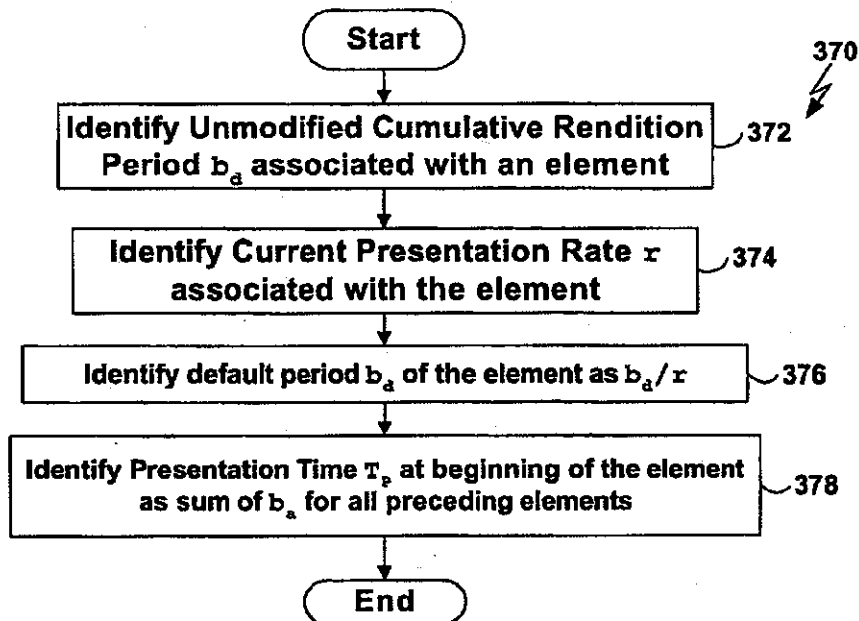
370

Start

Identify Unmodified Cumulative Rendition Period $b_d$ associated with an element

372

Identify Current Presentation Rate $r$ associated with the element

374

Identify default period $b_a$ of the element as $b_d/r$

376

Identify Presentation Time $T_p$ at beginning of the element as sum of $b_a$ for all preceding elements

378

End